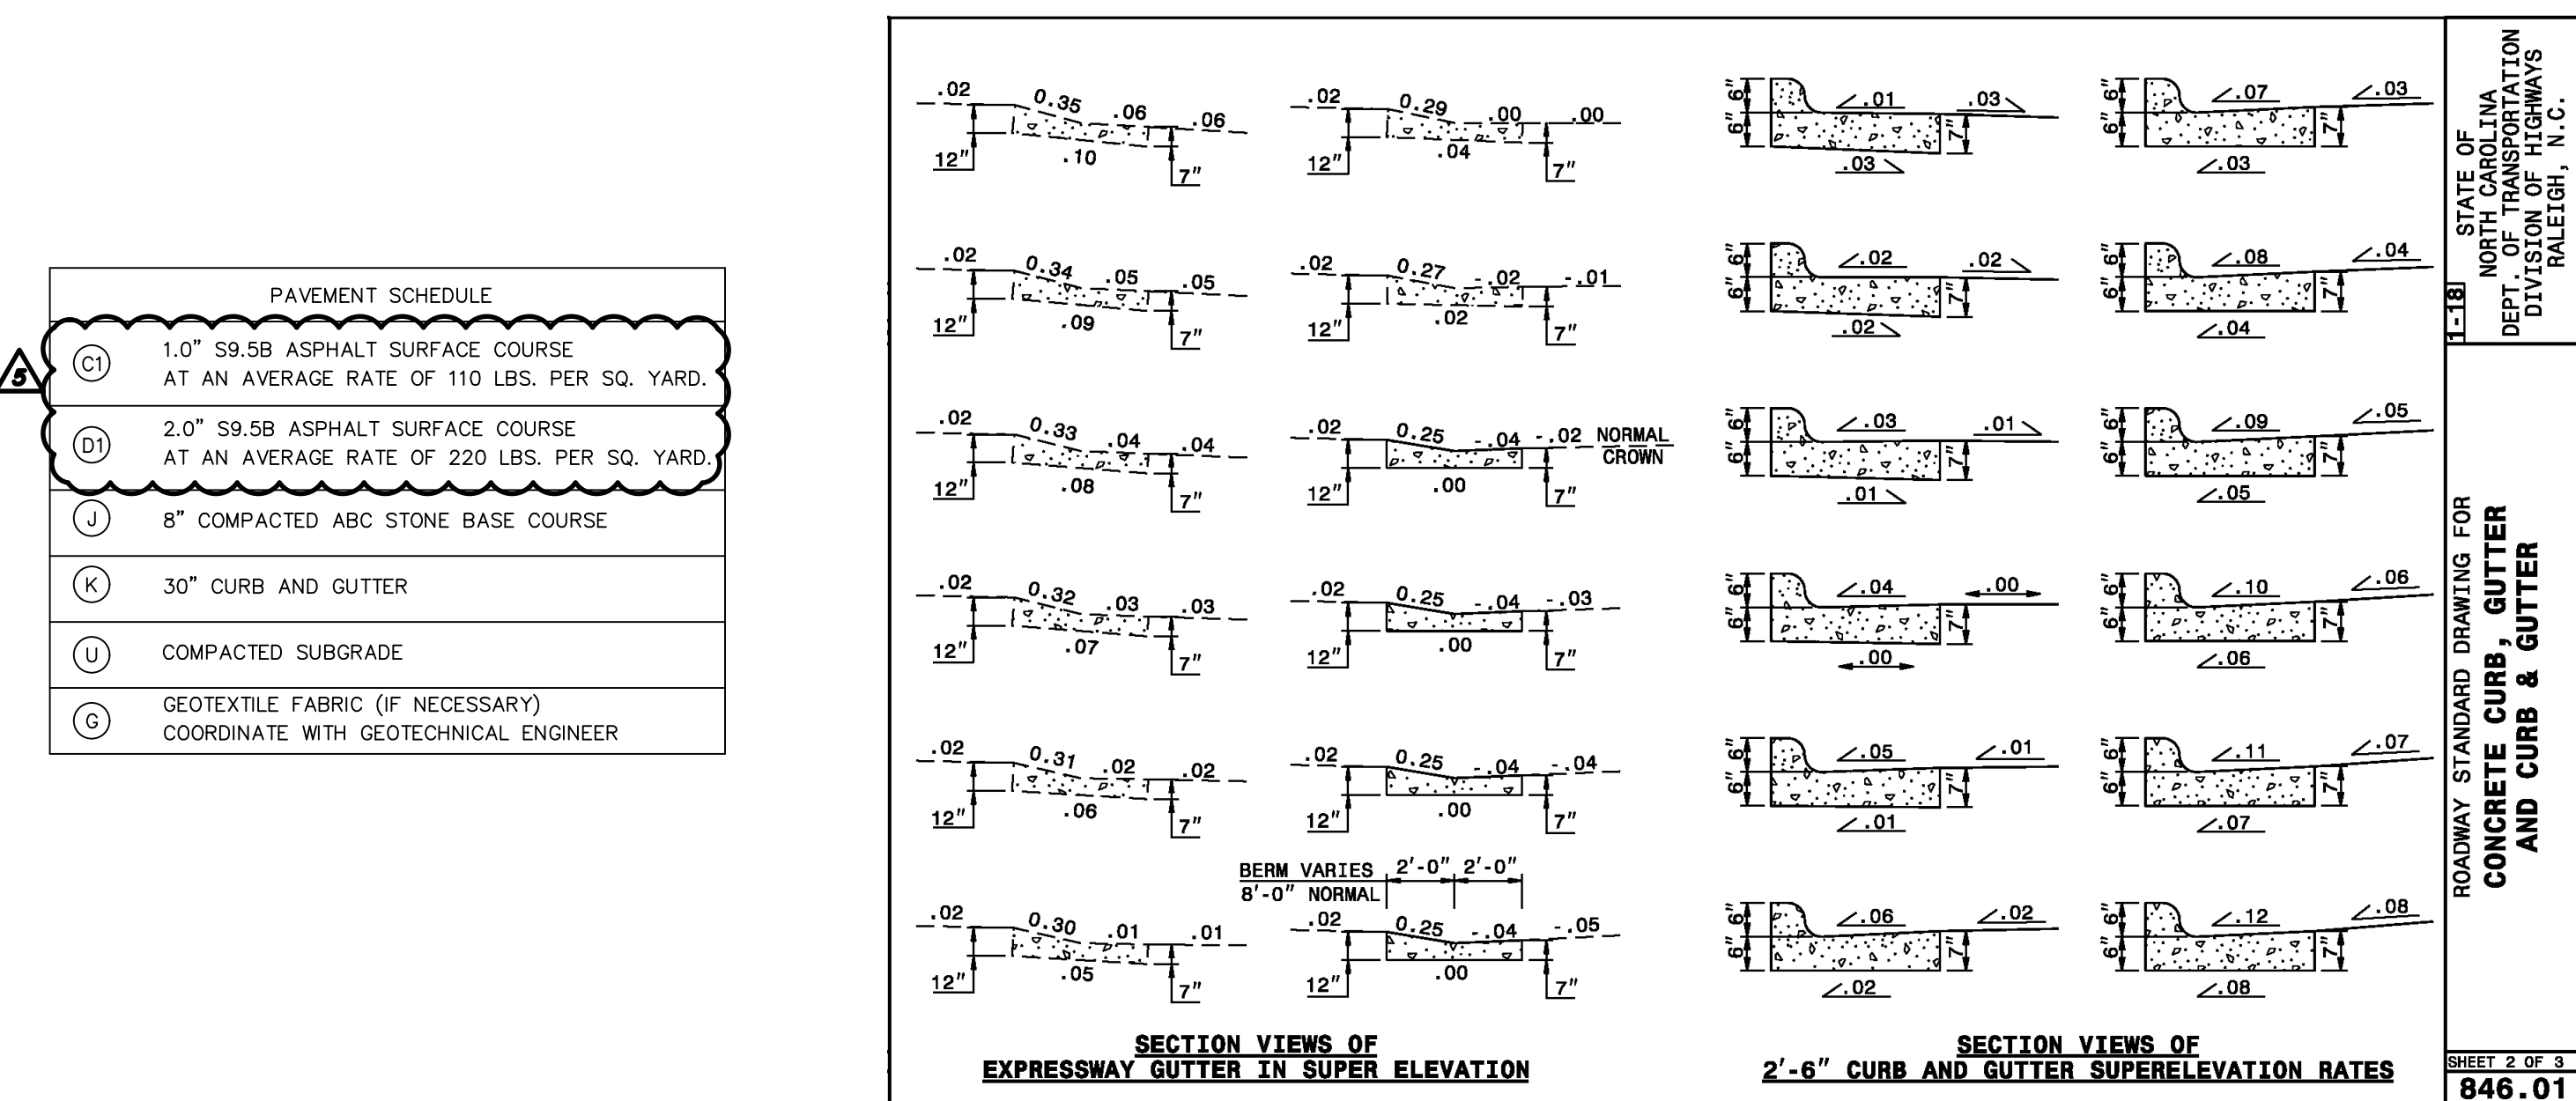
PAVEMENT SCHEDULE

5

C1 1.0" S9.5B ASPHALT SURFACE COURSE AT AN AVERAGE RATE OF 110 LBS. PER SQ. YARD.

D1 2.0" S9.5B ASPHALT SURFACE COURSE AT AN AVERAGE RATE OF 220 LBS. PER SQ. YARD.

J 8" COMPACTED ABC STONE BASE COURSE

K 30" CURB AND GUTTER

U COMPACTED SUBGRADE

G GEOTEXTILE FABRIC (IF NECESSARY) COORDINATE WITH GEOTECHNICAL ENGINEER

.02 0.35 .06 .06 .10 12" 7"

.02 0.29 .00 .00 .04 12" 7"

.02 0.34 .05 .05 .09 12" 7"

.02 0.27 -.02 -.01 .02 12" 7"

.02 0.33 .04 .04 .08 12" 7"

.02 0.25 -.04 -.02 NORMAL CROWN .00 12" 7"

.02 0.32 .03 .03 .07 12" 7"

.02 0.25 -.04 -.03 .00 12" 7"

.02 0.31 .02 .02 .06 12" 7"

.02 0.25 -.04 -.04 .00 12" 7"

BERM VARIES 8'-0" NORMAL 2'-0" 2'-0"

.02 0.30 .01 .01 .05 12" 7"

.02 0.25 -.04 -.05 .00 12" 7"

SECTION VIEWS OF EXPRESSWAY GUTTER IN SUPER ELEVATION

6" 6" .01 .03 .03 7"

6" 6" .07 .03 .03 7"

6" 6" .02 .02 .02 7"

6" 6" .08 .04 .04 7"

6" 6" .03 .01 .01 7"

6" 6" .09 .05 .05 7"

6" 6" .04 .00 .00 7"

6" 6" .10 .06 .06 7"

6" 6" .05 .01 .01 7"

6" 6" .11 .07 .07 7"

6" 6" .06 .02 .02 7"

6" 6" .12 .08 .08 7"

SECTION VIEWS OF 2'-6" CURB AND GUTTER SUPERELEVATION RATES

STATE OF NORTH CAROLINA DEPT. OF TRANSPORTATION DIVISION OF HIGHWAYS RALEIGH, N.C.

1-18

ROADWAY STANDARD DRAWING FOR CONCRETE CURB, GUTTER AND CURB & GUTTER

SHEET 2 OF 3
846.01